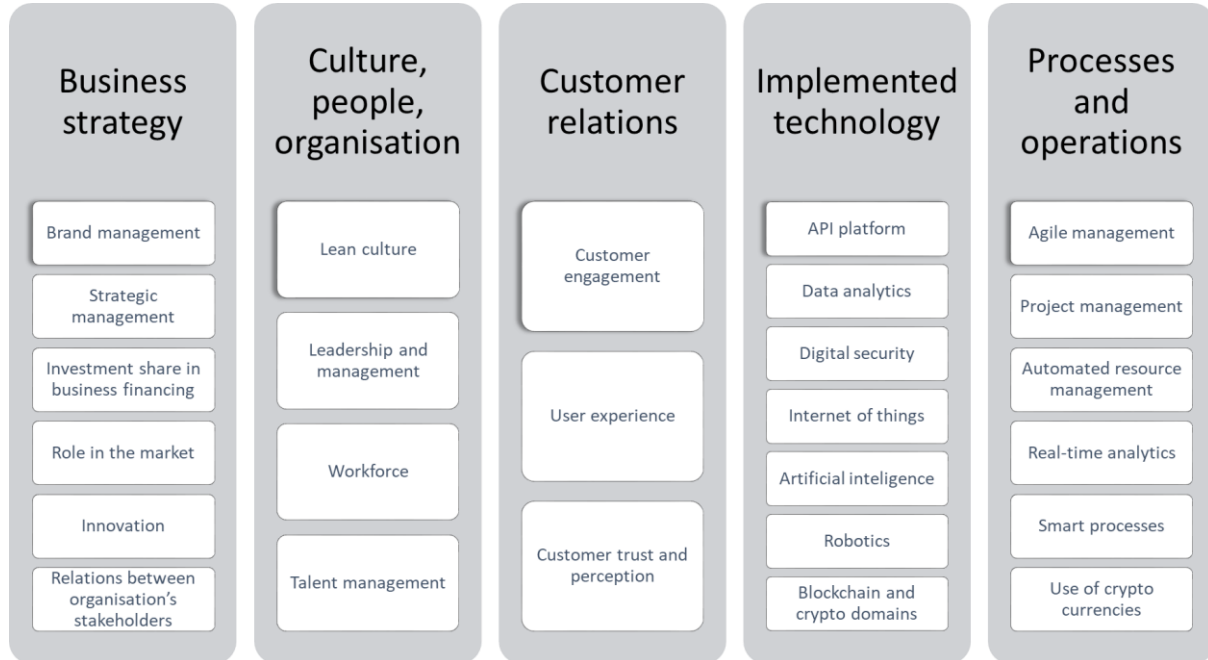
Business strategy

Brand management

Strategic management

Investment share in business financing

Role in the market

Innovation

Relations between organisation's stakeholders

Culture, people, organisation

Lean culture

Leadership and management

Workforce

Talent management

Customer relations

Customer engagement

User experience

Customer trust and perception

Implemented technology

API platform

Data analytics

Digital security

Internet of things

Artificial inteligence

Robotics

Blockchain and crypto domains

Processes and operations

Agile management

Project management

Automated resource management

Real-time analytics

Smart processes

Use of crypto currencies